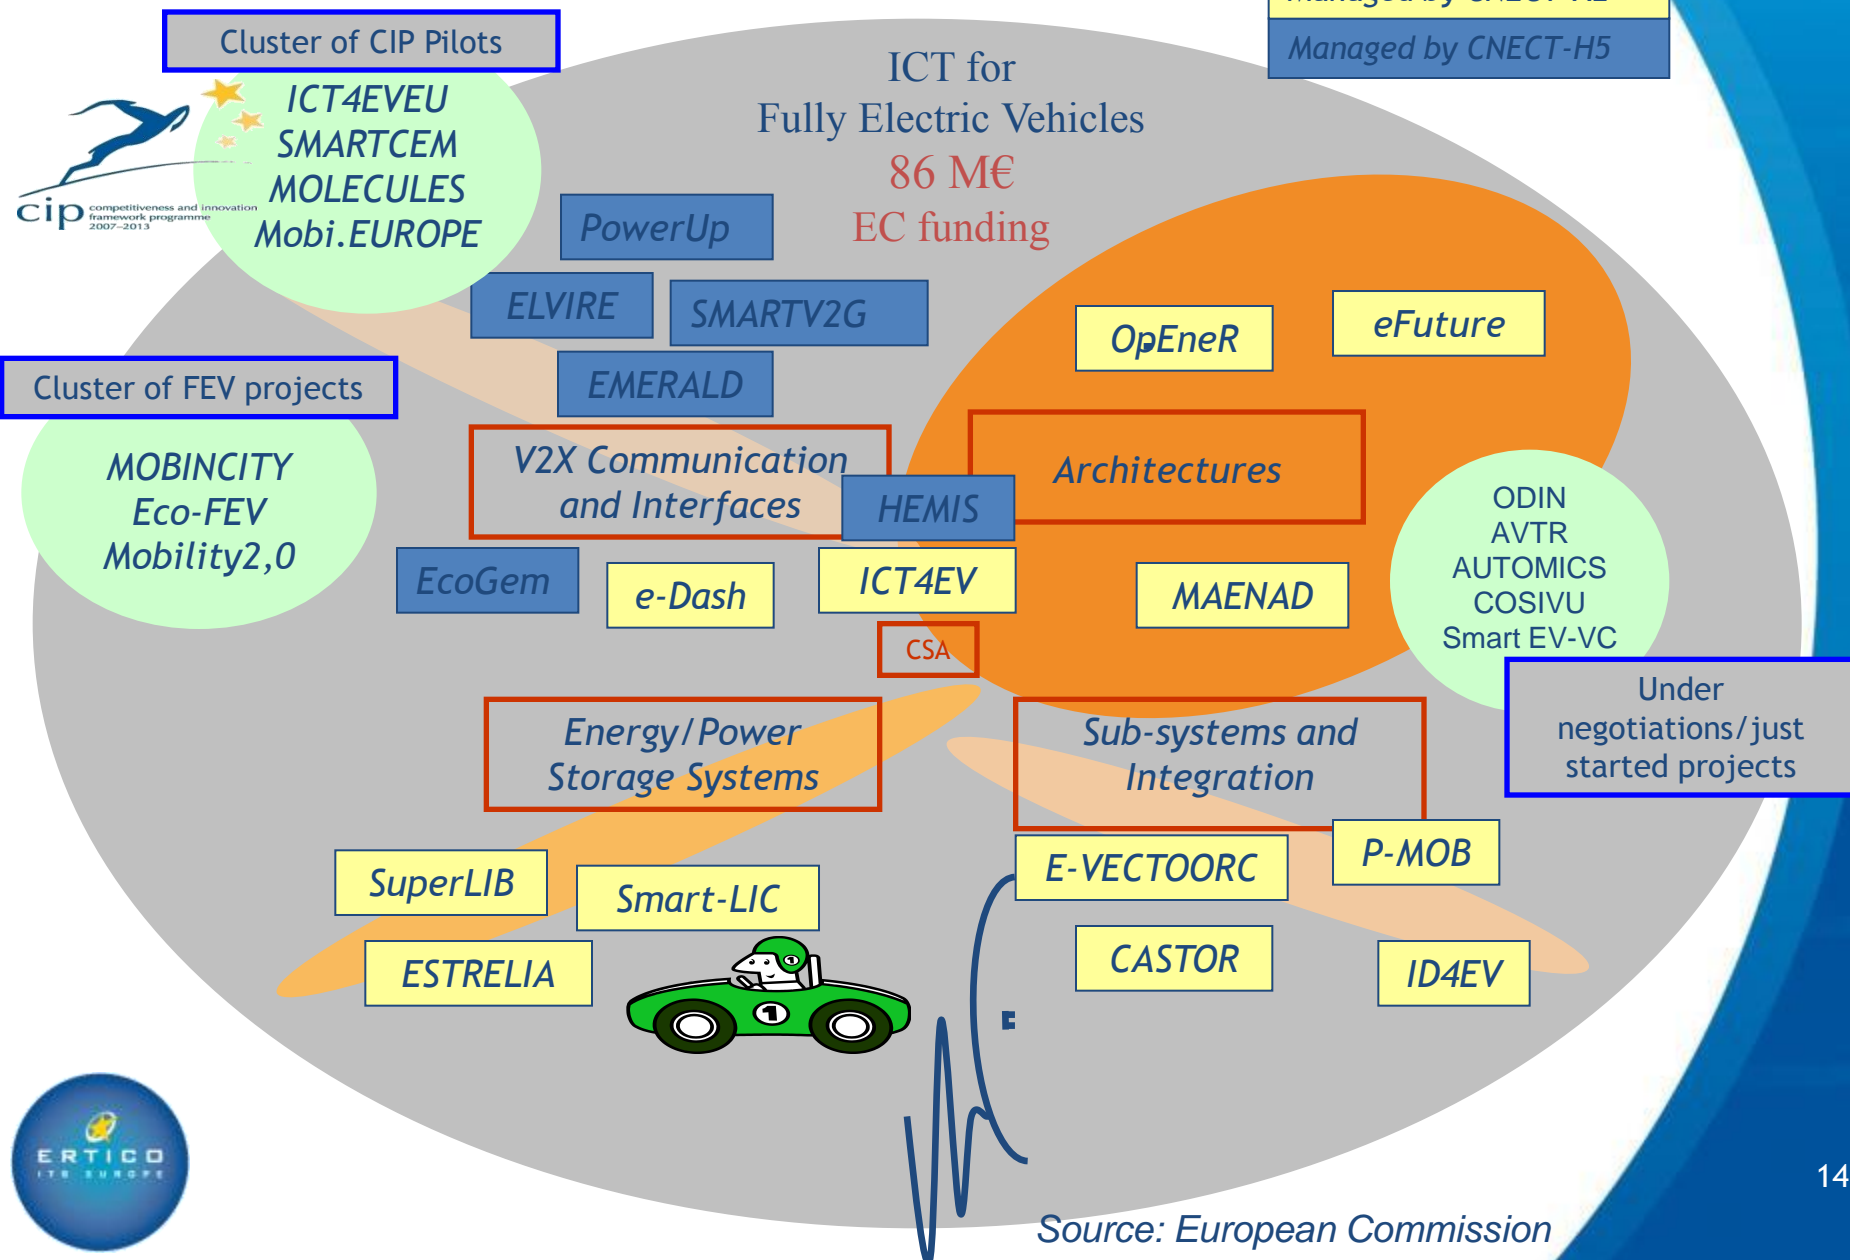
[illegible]

Managed by CNECT-H5

Cluster of CIP Pilots

ICT4EVEU
SMARTCEM
MOLECULES
Mobi.EUROPE

cip competitiveness and innovation framework programme 2007–2013

ICT for
Fully Electric Vehicles
86 M€
EC funding

PowerUp

ELVIRE

SMARTV2G

EMERALD

OpEneR

eFuture

Cluster of FEV projects

MOBINCITY
Eco-FEV
Mobility2,0

V2X Communication and Interfaces

HEMIS

Architectures

ODIN
AVTR
AUTOMICS
COSIVU
Smart EV-VC

EcoGem

e-Dash

ICT4EV

MAENAD

CSA

Under negotiations/just started projects

Energy/Power Storage Systems

Sub-systems and Integration

SuperLIB

Smart-LIC

E-VECTOORC

P-MOB

ESTRELIA

CASTOR

ID4EV

ERTICO ITS EUROPE

14

Source: European Commission